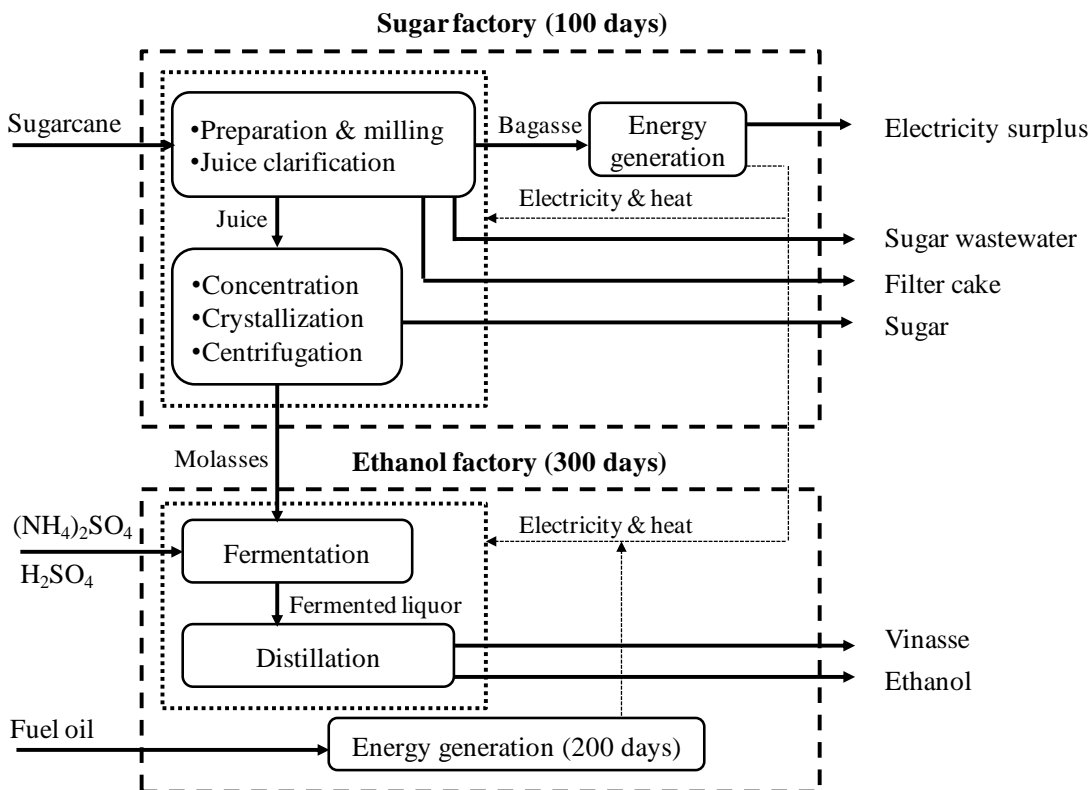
Sugar factory (100 days)

Sugarcane

•Preparation & milling
•Juice clarification

Bagasse

Energy generation

Electricity surplus

Electricity & heat

Juice

Sugar wastewater

•Concentration
•Crystallization
•Centrifugation

Filter cake

Sugar

Molasses

Ethanol factory (300 days)

$(NH_4)_2SO_4$

$H_2SO_4$

Electricity & heat

Fermentation

Fermented liquor

Distillation

Vinasse

Ethanol

Fuel oil

Energy generation (200 days)